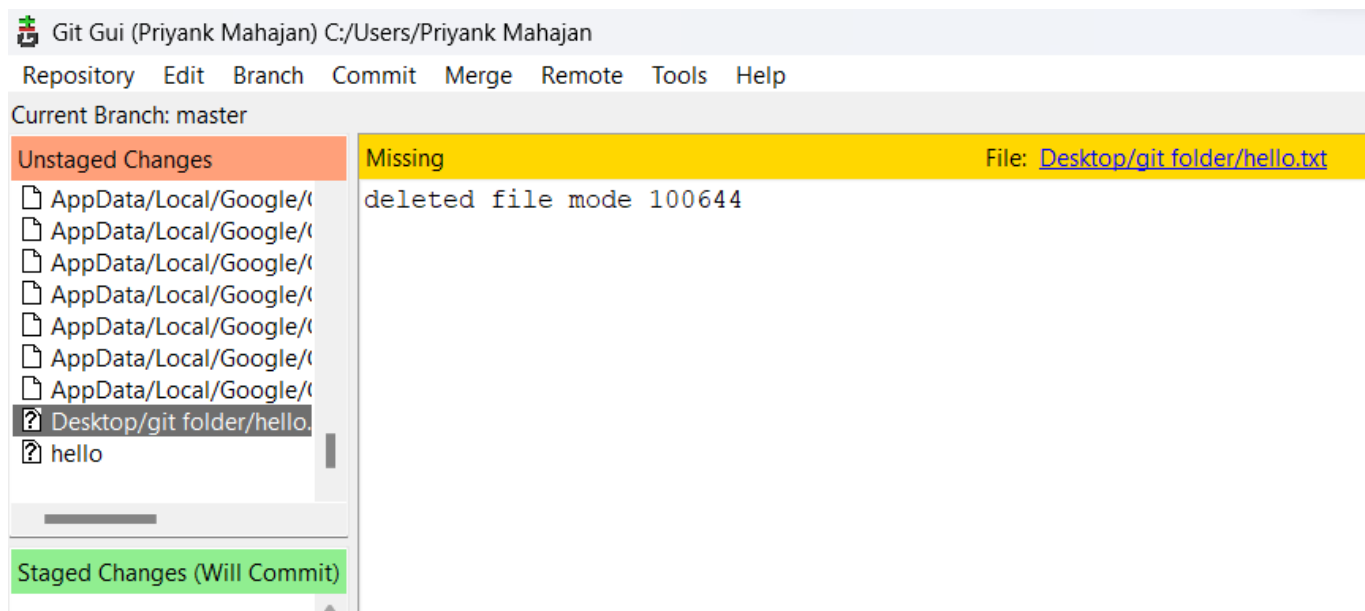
Git Gui (Priyank Mahajan) C:/Users/Priyank Mahajan

Repository Edit Branch Commit Merge Remote Tools Help

Current Branch: master

Unstaged Changes

AppData/Local/Google/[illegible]
AppData/Local/Google/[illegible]
AppData/Local/Google/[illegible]
AppData/Local/Google/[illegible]
AppData/Local/Google/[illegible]
AppData/Local/Google/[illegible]
AppData/Local/Google/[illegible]
Desktop/git folder/hello.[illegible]
hello

Staged Changes (Will Commit)

Missing

File: Desktop/git folder/hello.txt

deleted file mode 100644